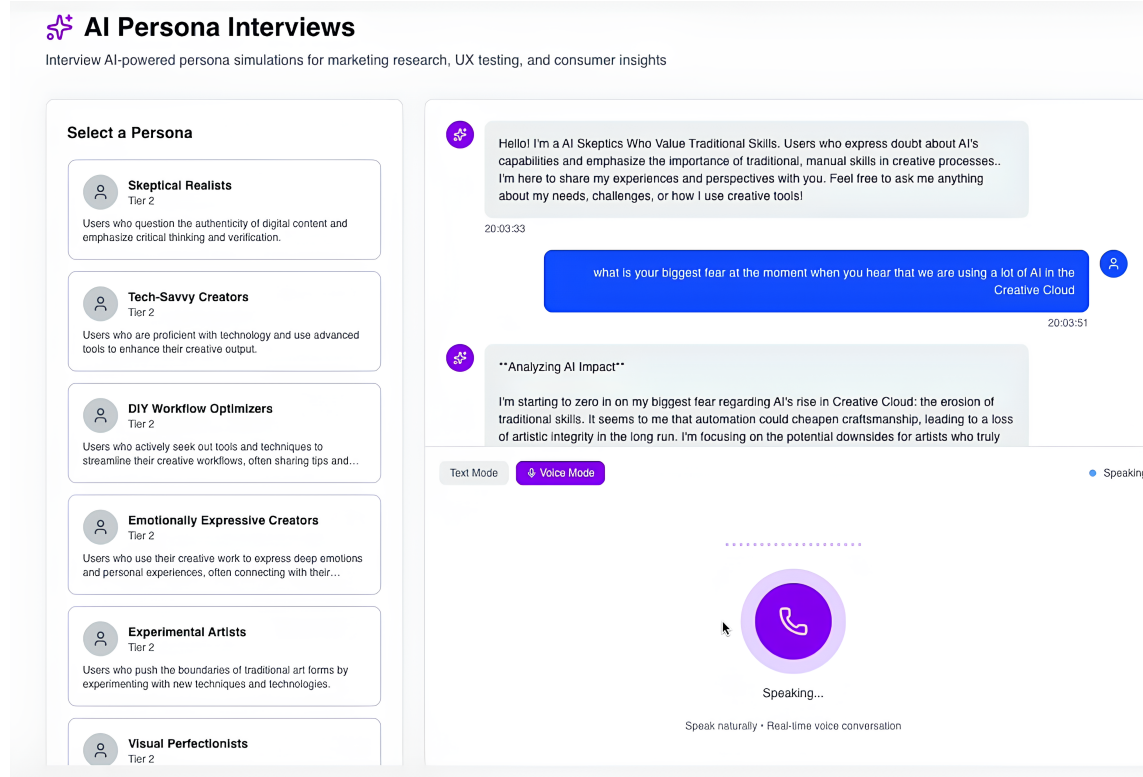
AI Persona Interviews

Interview AI-powered persona simulations for marketing research, UX testing, and consumer insights

Select a Persona

Skeptical Realists
Tier 2
Users who question the authenticity of digital content and emphasize critical thinking and verification.

Tech-Savvy Creators
Tier 2
Users who are proficient with technology and use advanced tools to enhance their creative output.

DIY Workflow Optimizers
Tier 2
Users who actively seek out tools and techniques to streamline their creative workflows, often sharing tips and...

Emotionally Expressive Creators
Tier 2
Users who use their creative work to express deep emotions and personal experiences, often connecting with their...

Experimental Artists
Tier 2
Users who push the boundaries of traditional art forms by experimenting with new techniques and technologies.

Visual Perfectionists
Tier 2

Hello! I'm a AI Skeptics Who Value Traditional Skills. Users who express doubt about AI's capabilities and emphasize the importance of traditional, manual skills in creative processes.. I'm here to share my experiences and perspectives with you. Feel free to ask me anything about my needs, challenges, or how I use creative tools!

20:03:33

what is your biggest fear at the moment when you hear that we are using a lot of AI in the Creative Cloud

20:03:51

**Analyzing AI Impact**

I'm starting to zero in on my biggest fear regarding AI's rise in Creative Cloud: the erosion of traditional skills. It seems to me that automation could cheapen craftsmanship, leading to a loss of artistic integrity in the long run. I'm focusing on the potential downsides for artists who truly

Text Mode
Voice Mode
Speaking

Speaking...

Speak naturally • Real-time voice conversation